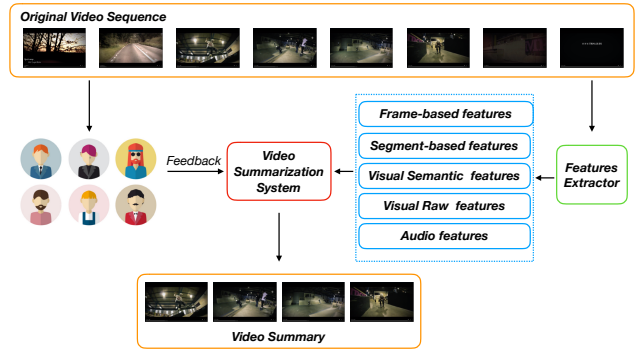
Original Video Sequence

Feedback

Video Summarization System

Frame-based features

Segment-based features

Visual Semantic features

Visual Raw features

Audio features

Features Extractor

Video Summary